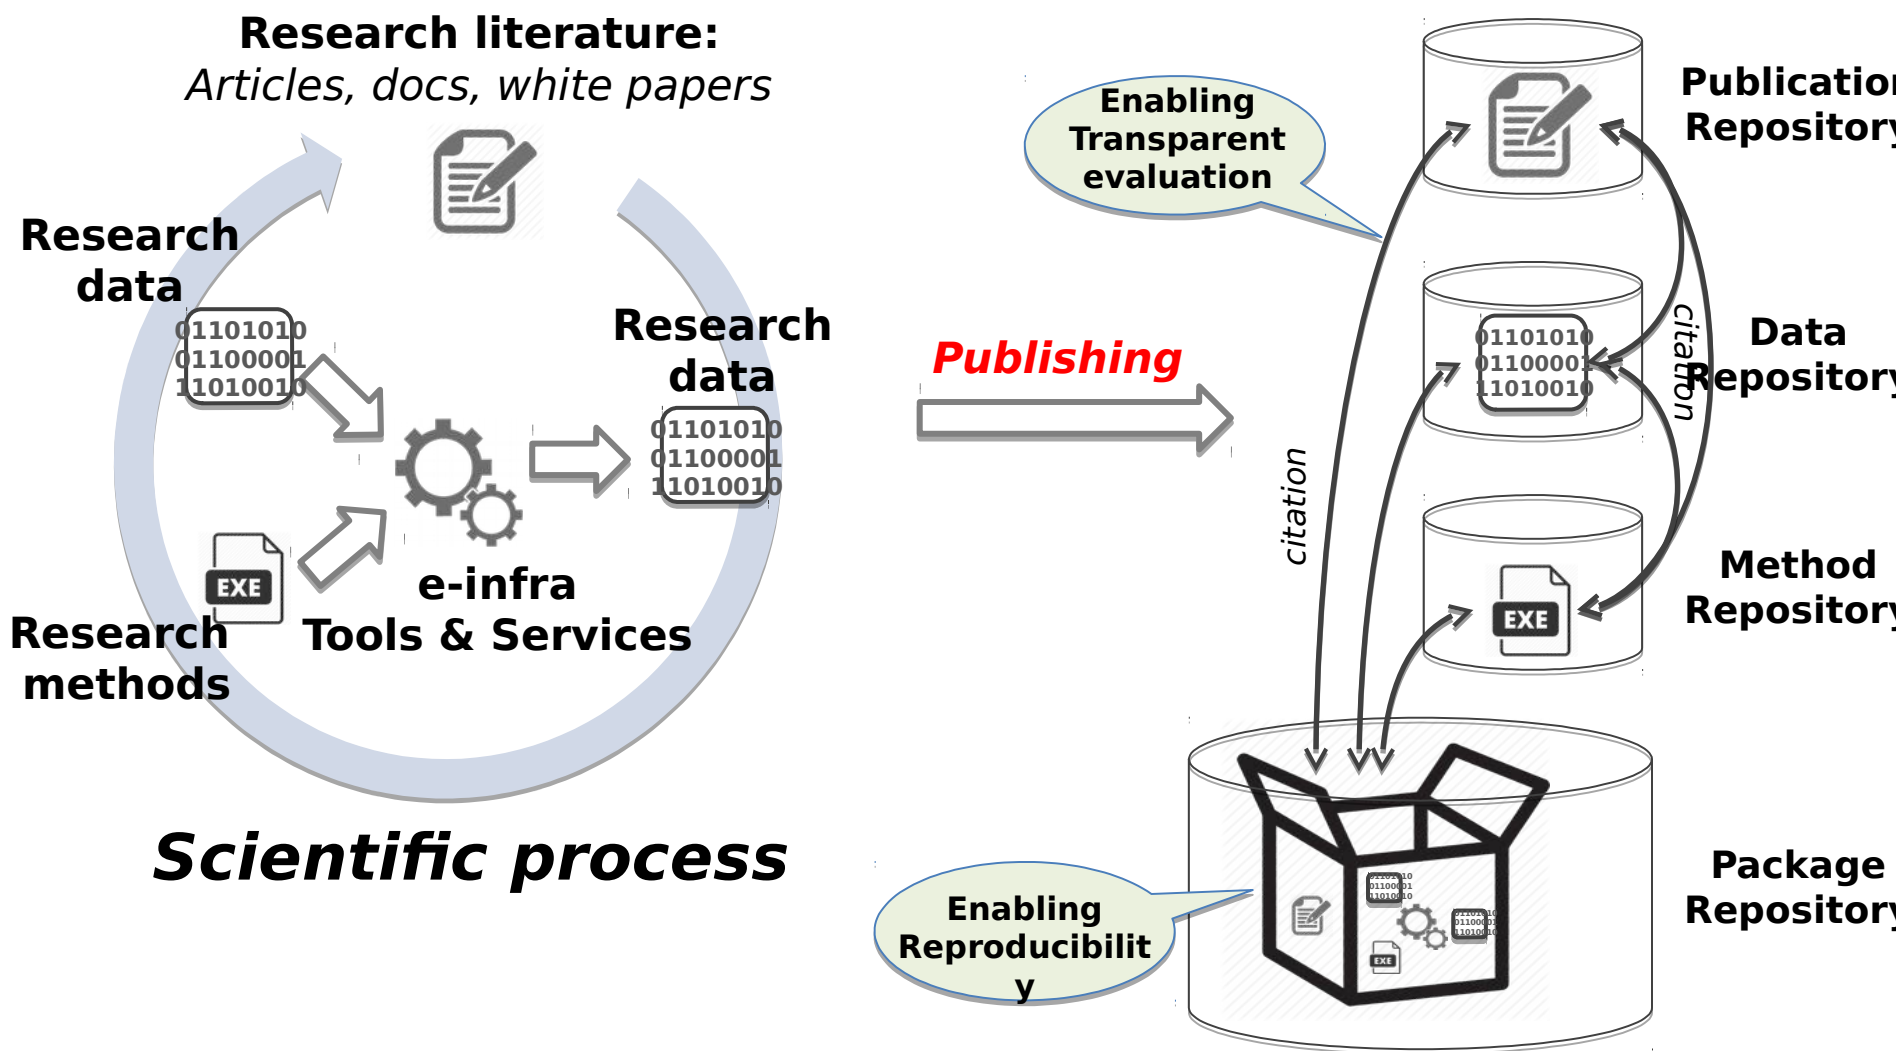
Research literature:
Articles, docs, white papers

Research data

01101010
01100001
11010010

Research data

01101010
01100001
11010010

EXE

Research methods

e-infra
Tools & Services

Scientific process

Publishing

Enabling Transparent evaluation

Publication Repository

01101010
01100001
11010010

Data Repository

citation

citation

EXE

Method Repository

Package Repository

Enabling Reproducibilit y

01101010
01100001
11010010

01101010
01100001
11010010

EXE